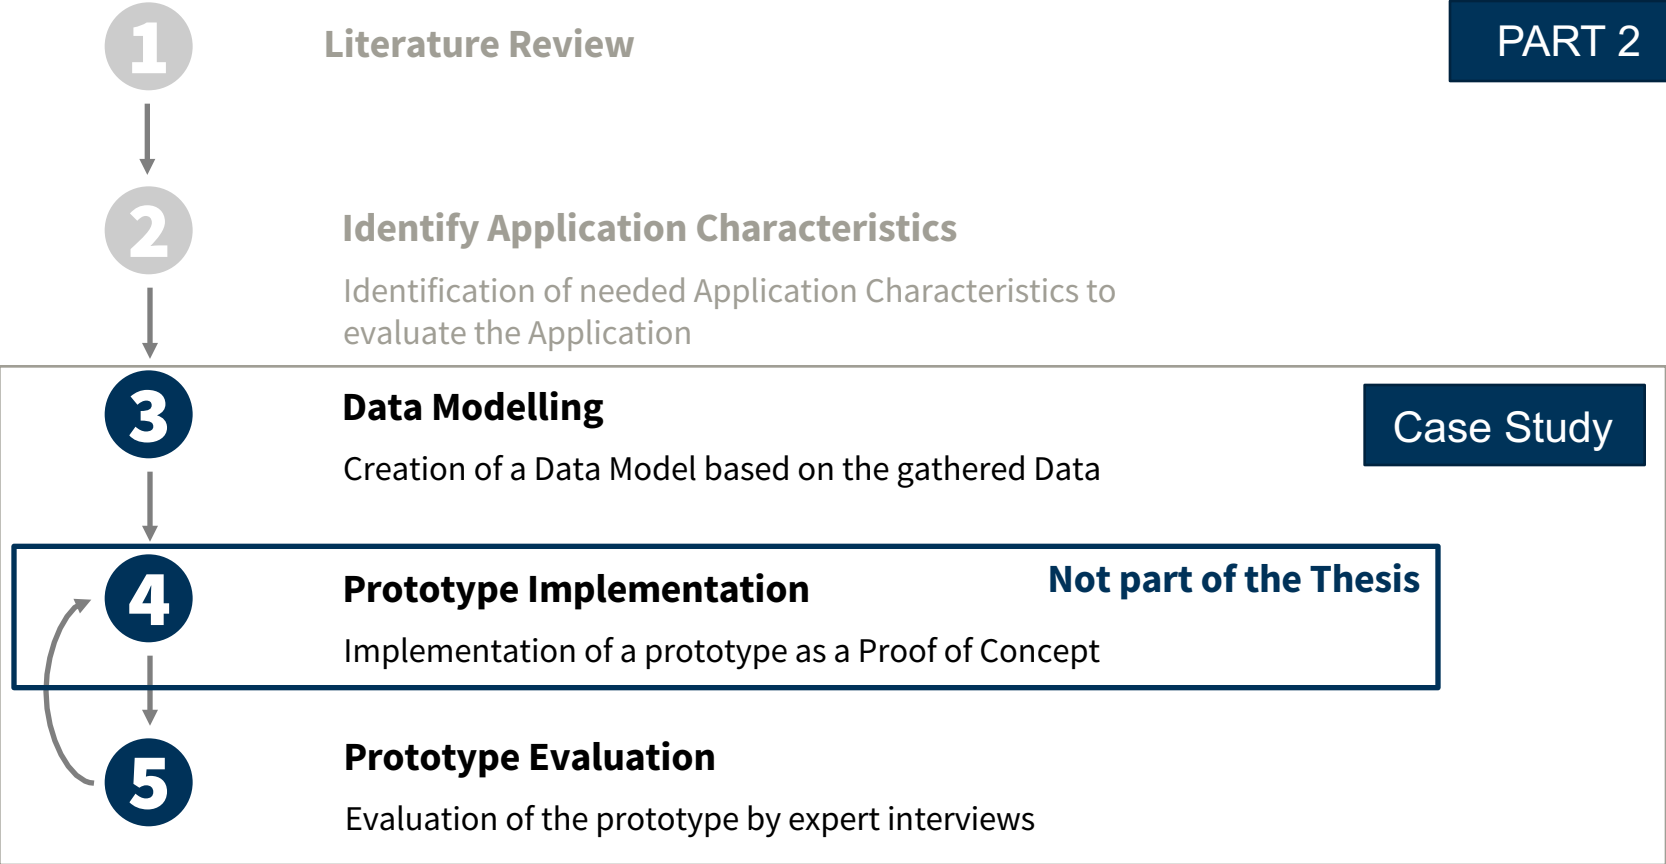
1

Literature Review

PART 2

2

Identify Application Characteristics

Identification of needed Application Characteristics to evaluate the Application

3

Data Modelling

Case Study

Creation of a Data Model based on the gathered Data

4

Prototype Implementation

Not part of the Thesis

Implementation of a prototype as a Proof of Concept

5

Prototype Evaluation

Evaluation of the prototype by expert interviews